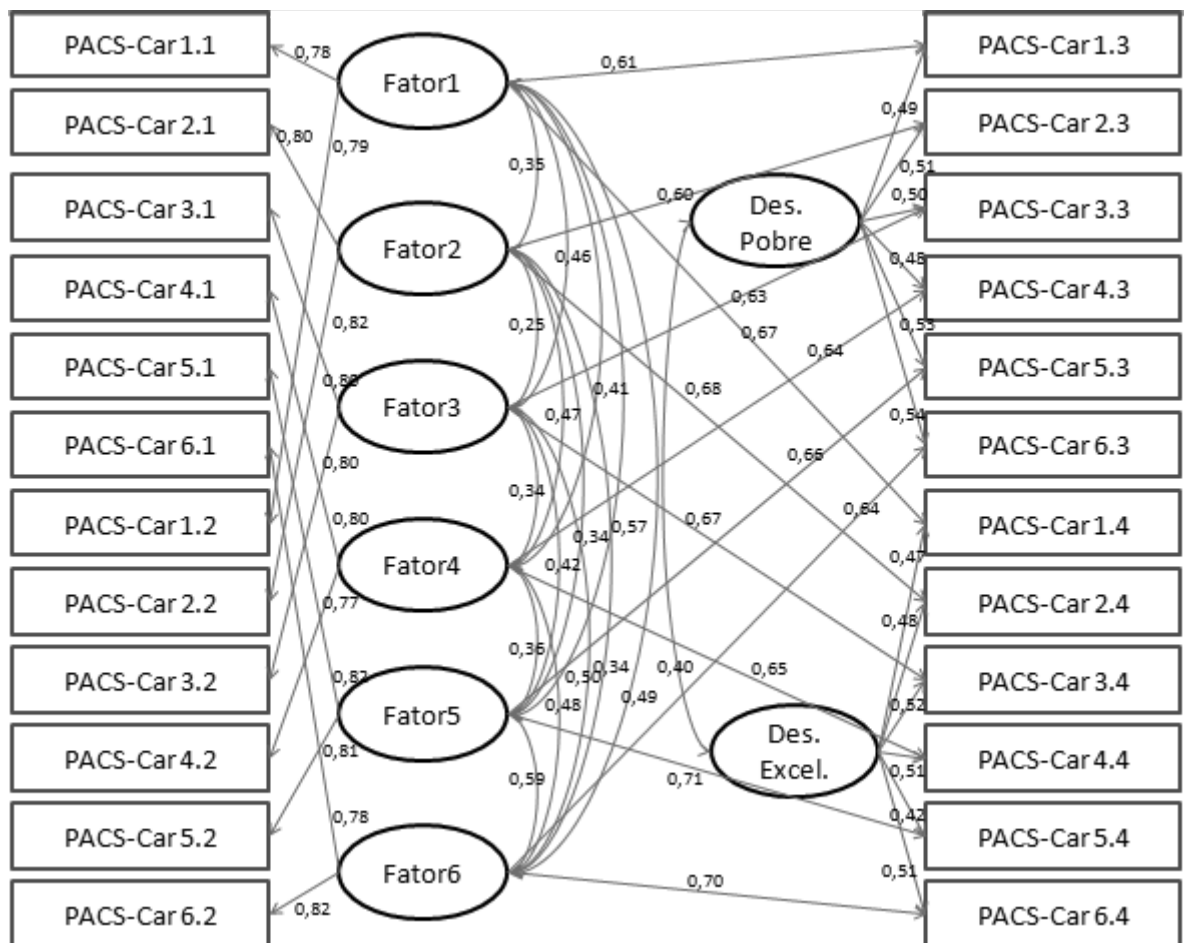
PACS-Car 1.1
PACS-Car 2.1
PACS-Car 3.1
PACS-Car 4.1
PACS-Car 5.1
PACS-Car 6.1
PACS-Car 1.2
PACS-Car 2.2
PACS-Car 3.2
PACS-Car 4.2
PACS-Car 5.2
PACS-Car 6.2

0,78
0,80
0,79
0,82
0,83
0,80
0,80
0,77
0,82
0,81
0,78
0,82

Fator1
Fator2
Fator3
Fator4
Fator5
Fator6

0,35
0,46
0,25
0,41
0,47
0,34
0,34
0,57
0,42
0,36
0,50
0,34
0,48
0,49
0,40
0,59

0,61
0,60
0,63
0,67
0,64
0,68
0,66
0,67
0,64
0,65
0,71
0,70

Des. Pobre
Des. Excel.

0,49
0,51
0,50
0,48
0,53
0,54
0,47
0,48
0,52
0,51
0,42
0,51

PACS-Car 1.3
PACS-Car 2.3
PACS-Car 3.3
PACS-Car 4.3
PACS-Car 5.3
PACS-Car 6.3
PACS-Car 1.4
PACS-Car 2.4
PACS-Car 3.4
PACS-Car 4.4
PACS-Car 5.4
PACS-Car 6.4